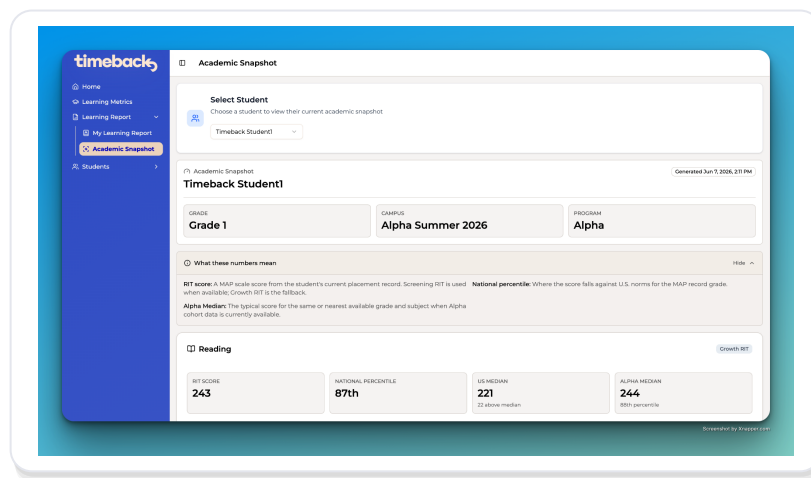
timeback

Home
Learning Metrics
Learning Report
My Learning Report
Academic Snapshot
Students

Academic Snapshot

Select Student
Choose a student to view their current academic snapshot
Timeback Student1

Academic Snapshot
Timeback Student1
Generated Jun 7, 2026, 2:11 PM

| GRADE | CAMPUS | PROGRAM |
|---|---|---|
| Grade 1 | Alpha Summer 2026 | Alpha |

What these numbers mean
Hide

RIT score: A MAP scale score from the student's current placement record. Screening RIT is used when available; Growth RIT is the fallback.

National percentile: Where the score falls against U.S. norms for the MAP record grade.

Alpha Median: The typical score for the same or nearest available grade and subject when Alpha cohort data is currently available.

Reading
Growth RIT

| RIT SCORE | NATIONAL PERCENTILE | US MEDIAN | ALPHA MEDIAN |
|---|---|---|---|
| 243 | 87th | 221 | 244 |
| | | 22 above median | 88th percentile |

Screenshot by Xnapper.com